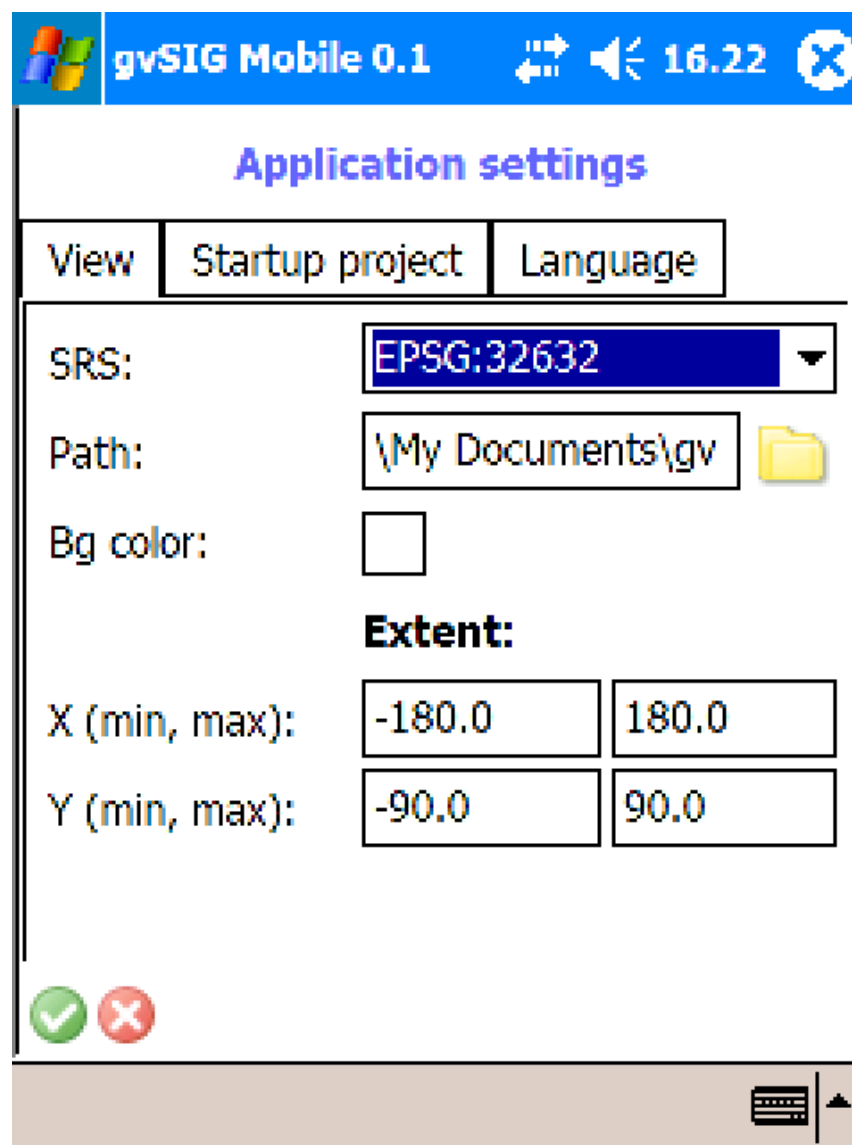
gvSIG Mobile 0.1 16.22

Application settings

View | Startup project | Language

SRS: EPSG:32632

Path: \My Documents\gv

Bg color:

**Extent:**

| X (min, max): | -180.0 | 180.0 |
|---|---|---|
| Y (min, max): | -90.0 | 90.0 |